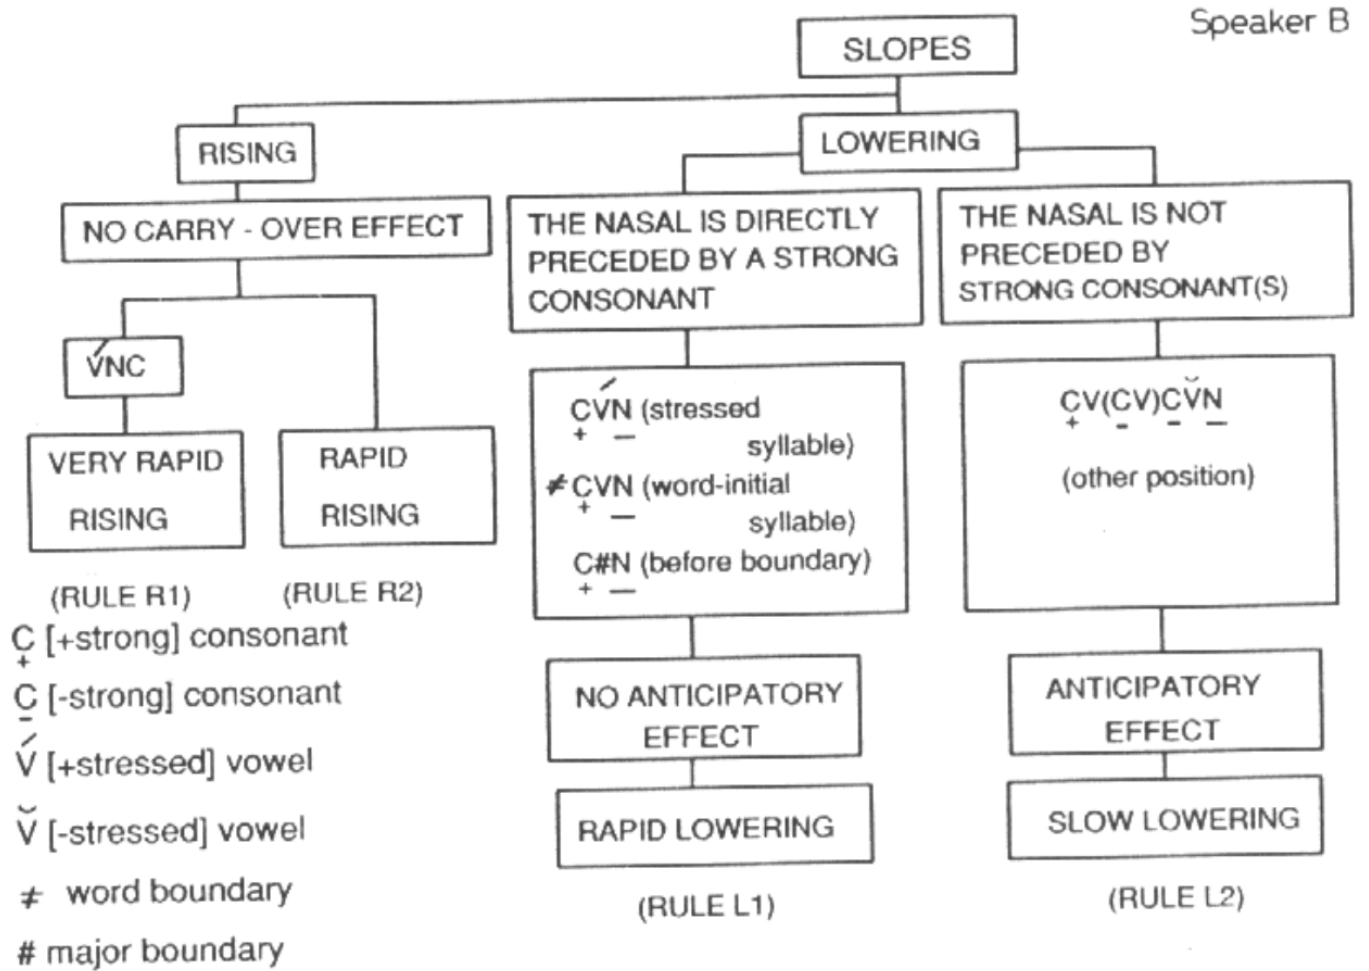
Speaker B

SLOPES

RISING

LOWERING

NO CARRY - OVER EFFECT

THE NASAL IS DIRECTLY PRECEDED BY A STRONG CONSONANT

THE NASAL IS NOT PRECEDED BY STRONG CONSONANT(S)

$\acute{V}$NC

VERY RAPID RISING

RAPID RISING

(RULE R1)

(RULE R2)

$\underset{+}{C}\underset{-}{\acute{V}}$N (stressed syllable)

≠$\underset{+}{C}\underset{-}{V}$N (word-initial syllable)

$\underset{+}{C}$#$\underset{-}{N}$ (before boundary)

$\underset{+}{C}$V(C$\underset{-}{V}$)$\underset{-}{C}\underset{-}{\breve{V}}$N

(other position)

NO ANTICIPATORY EFFECT

ANTICIPATORY EFFECT

RAPID LOWERING

SLOW LOWERING

(RULE L1)

(RULE L2)

$\underset{+}{C}$ [+strong] consonant

$\underset{-}{C}$ [-strong] consonant

$\acute{V}$ [+stressed] vowel

$\breve{V}$ [-stressed] vowel

≠ word boundary

# major boundary